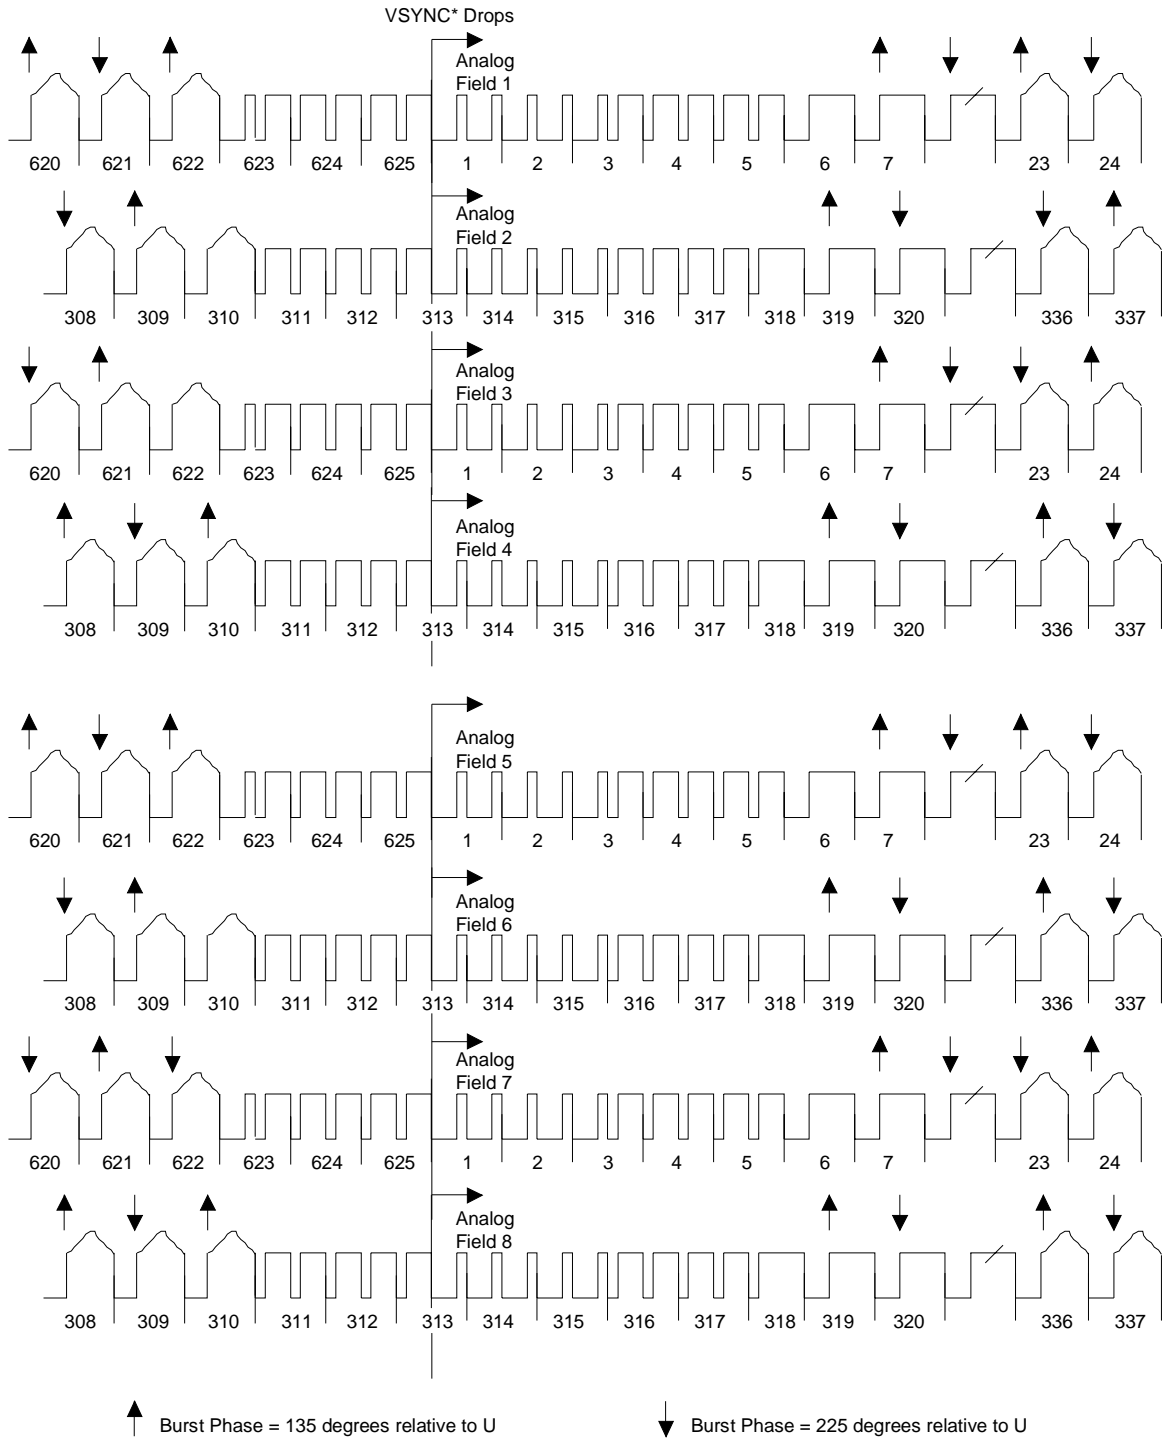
VSYNC* Drops

Analog Field 1

620 621 622 623 624 625 1 2 3 4 5 6 7 23 24

Analog Field 2

308 309 310 311 312 313 314 315 316 317 318 319 320 336 337

Analog Field 3

620 621 622 623 624 625 1 2 3 4 5 6 7 23 24

Analog Field 4

308 309 310 311 312 313 314 315 316 317 318 319 320 336 337

Analog Field 5

620 621 622 623 624 625 1 2 3 4 5 6 7 23 24

Analog Field 6

308 309 310 311 312 313 314 315 316 317 318 319 320 336 337

Analog Field 7

620 621 622 623 624 625 1 2 3 4 5 6 7 23 24

Analog Field 8

308 309 310 311 312 313 314 315 316 317 318 319 320 336 337

Burst Phase = 135 degrees relative to U

Burst Phase = 225 degrees relative to U